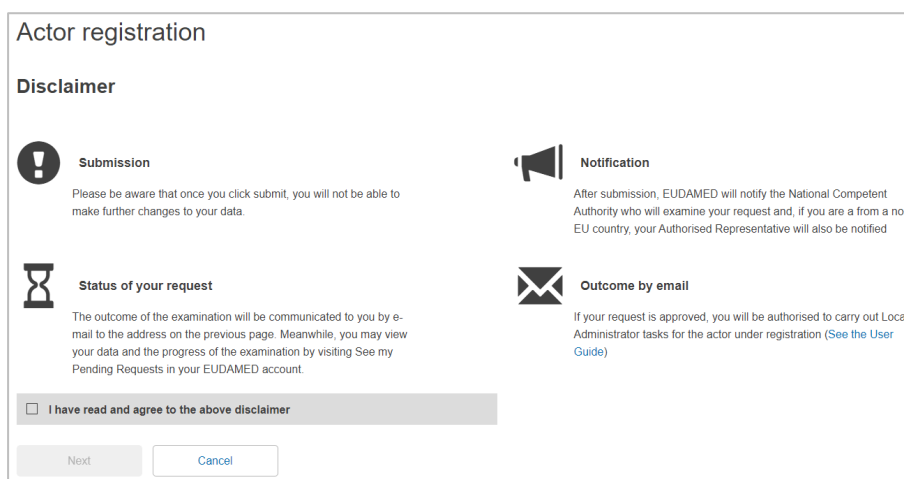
Actor registration

Disclaimer

Submission

Please be aware that once you click submit, you will not be able to make further changes to your data.

Notification

After submission, EUDAMED will notify the National Competent Authority who will examine your request and, if you are a from a no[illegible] EU country, your Authorised Representative will also be notified

Status of your request

The outcome of the examination will be communicated to you by e-mail to the address on the previous page. Meanwhile, you may view your data and the progress of the examination by visiting See my Pending Requests in your EUDAMED account.

Outcome by email

If your request is approved, you will be authorised to carry out Loca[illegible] Administrator tasks for the actor under registration (See the User Guide)

I have read and agree to the above disclaimer

Next

Cancel